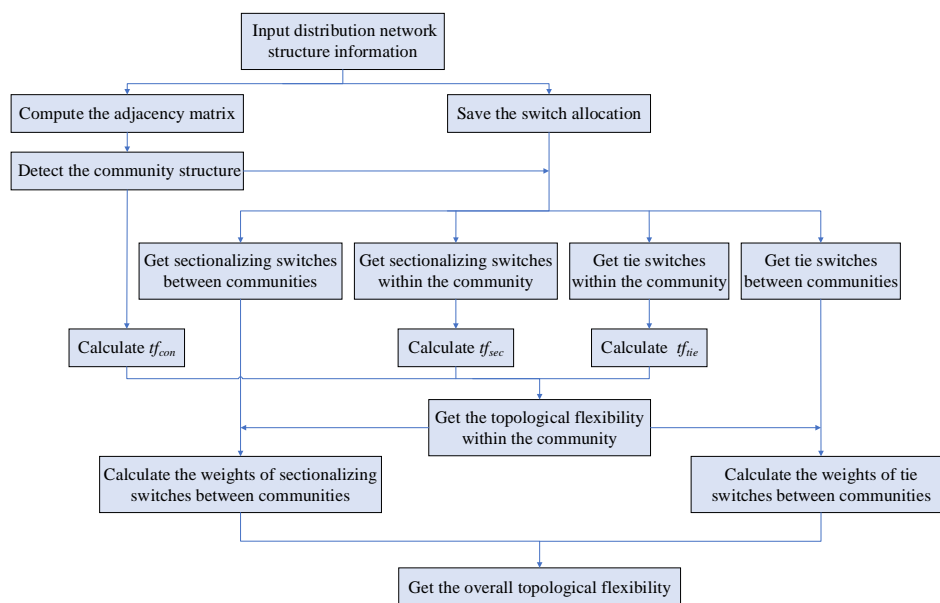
Input distribution network structure information

Compute the adjacency matrix

Save the switch allocation

Detect the community structure

Get sectionalizing switches between communities

Get sectionalizing switches within the community

Get tie switches within the community

Get tie switches between communities

Calculate $tf_{con}$

Calculate $tf_{sec}$

Calculate $tf_{tie}$

Get the topological flexibility within the community

Calculate the weights of sectionalizing switches between communities

Calculate the weights of tie switches between communities

Get the overall topological flexibility